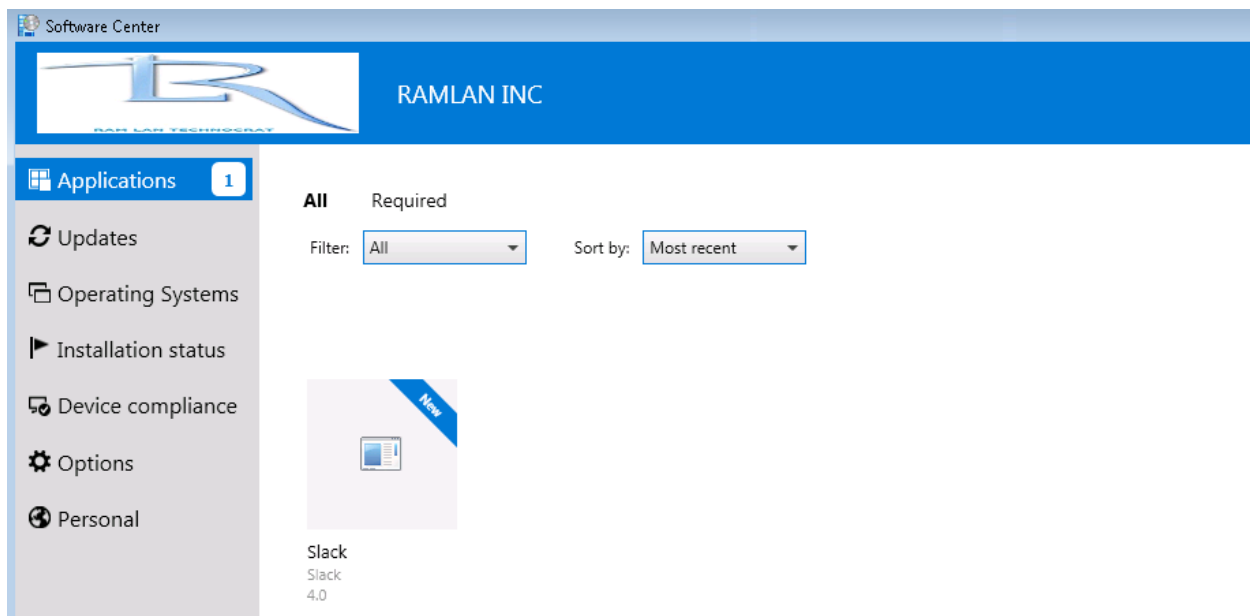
Software Center

RAM LAN TECHNOCRAT

RAMLAN INC

Applications 1

Updates

Operating Systems

Installation status

Device compliance

Options

Personal

All Required

Filter: All

Sort by: Most recent

New

Slack
Slack
4.0